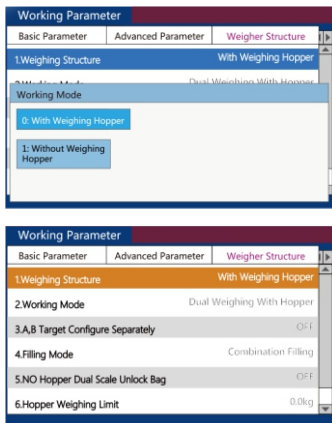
Working Parameter

| Basic Parameter | Advanced Parameter | Weigher Structure |
|---|---|---|

1.Weighing Structure — With Weighing Hopper

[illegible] — Dual Weighing With Hopper

Working Mode

0: With Weighing Hopper

1: Without Weighing Hopper

Working Parameter

| Basic Parameter | Advanced Parameter | Weigher Structure |
|---|---|---|

| | |
|---|---|
| 1.Weighing Structure | With Weighing Hopper |
| 2.Working Mode | Dual Weighing With Hopper |
| 3.A,B Target Configure Separately | OFF |
| 4.Filling Mode | Combination Filling |
| 5.NO Hopper Dual Scale Unlock Bag | OFF |
| 6.Hopper Weighing Limit | 0.0kg |